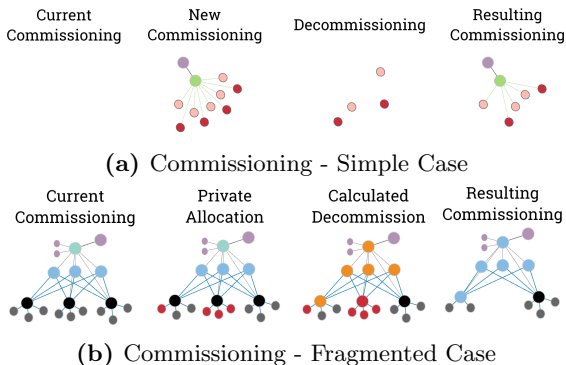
Current Commissioning

New Commissioning

Decommissioning

Resulting Commissioning

(a) Commissioning - Simple Case

Current Commissioning

Private Allocation

Calculated Decommission

Resulting Commissioning

(b) Commissioning - Fragmented Case